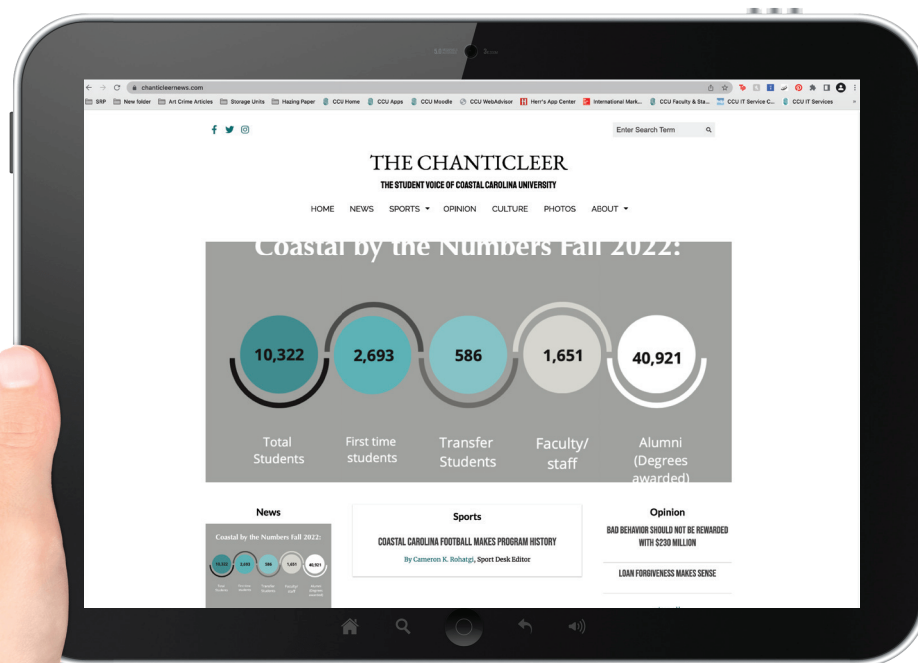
chanticleernews.com

SRP New folder Art Crime Articles Storage Units Hazing Paper CCU Home CCU Apps CCU Moodle CCU WebAdvisor Herr's App Center International Mark... CCU Faculty & Sta... CCU IT Service C... CCU IT Services

Enter Search Term

THE CHANTICLEER
THE STUDENT VOICE OF COASTAL CAROLINA UNIVERSITY

HOME NEWS SPORTS OPINION CULTURE PHOTOS ABOUT

Coastal by the Numbers Fall 2022:

10,322 2,693 586 1,651 40,921

Total Students First time students Transfer Students Faculty/ staff Alumni (Degrees awarded)

News

Coastal by the Numbers Fall 2022:

10,322 2,693 586 1,651 40,921

Total Students First time students Transfer Students Faculty/ staff Alumni (Degrees awarded)

Sports

COASTAL CAROLINA FOOTBALL MAKES PROGRAM HISTORY

By Cameron K. Rohatgi, Sport Desk Editor

Opinion

BAD BEHAVIOR SHOULD NOT BE REWARDED WITH $230 MILLION

LOAN FORGIVENESS MAKES SENSE